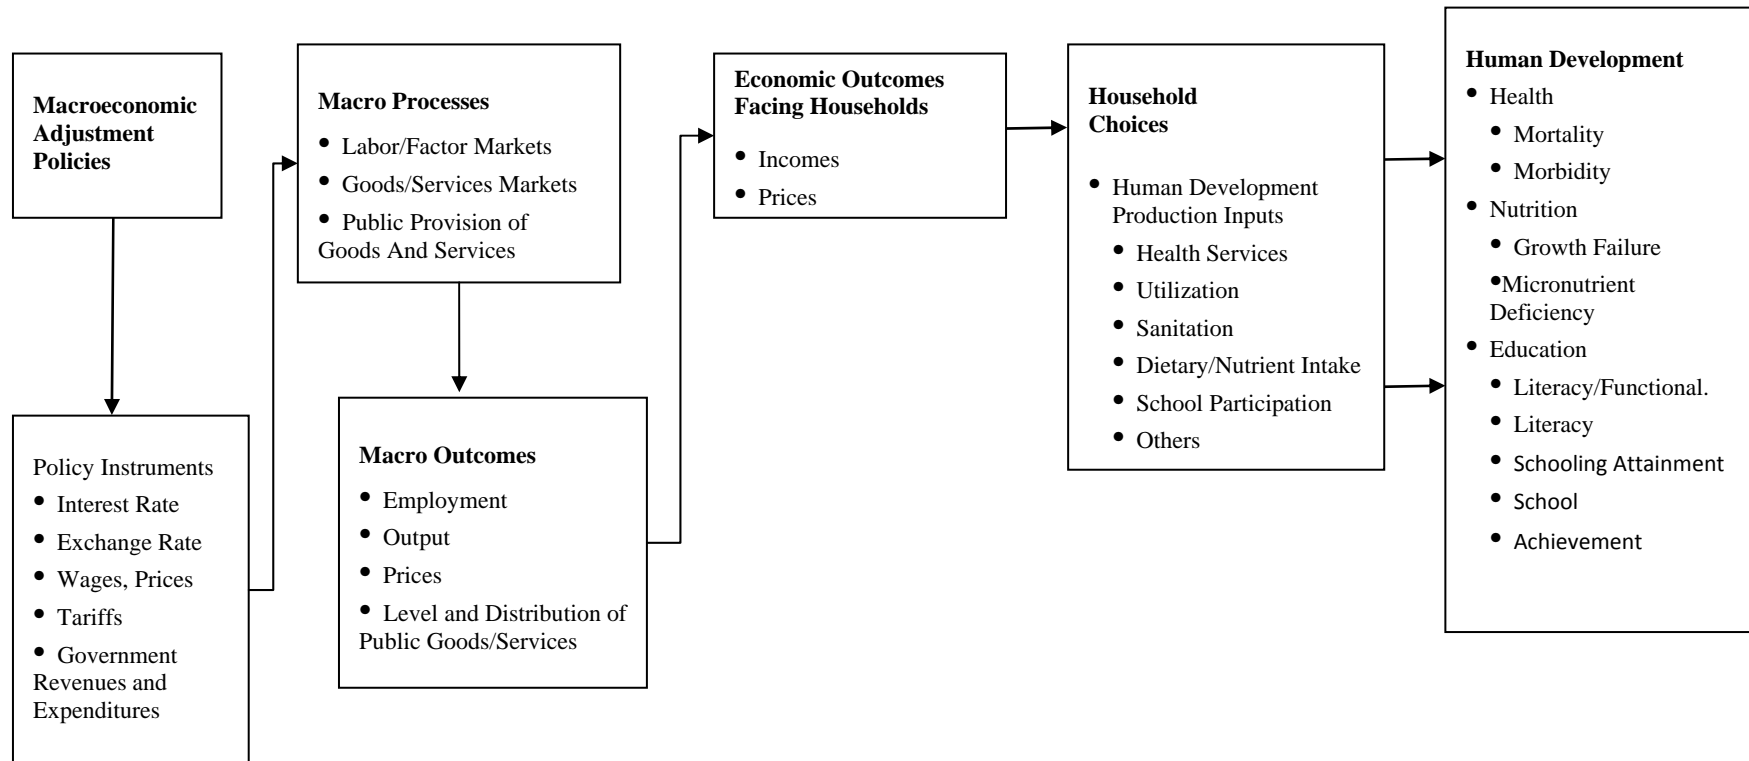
Macroeconomic Adjustment Policies

Policy Instruments
• Interest Rate
• Exchange Rate
• Wages, Prices
• Tariffs
• Government Revenues and Expenditures

Macro Processes
• Labor/Factor Markets
• Goods/Services Markets
• Public Provision of Goods And Services

Macro Outcomes
• Employment
• Output
• Prices
• Level and Distribution of Public Goods/Services

Economic Outcomes Facing Households
• Incomes
• Prices

Household Choices
• Human Development Production Inputs
• Health Services
• Utilization
• Sanitation
• Dietary/Nutrient Intake
• School Participation
• Others

Human Development
• Health
• Mortality
• Morbidity
• Nutrition
• Growth Failure
•Micronutrient Deficiency
• Education
• Literacy/Functional.
• Literacy
• Schooling Attainment
• School
• Achievement